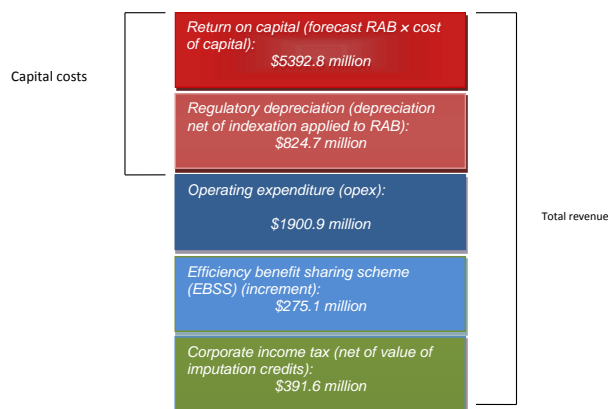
Capital costs

Return on capital (forecast RAB × cost of capital):
$5392.8 million

Regulatory depreciation (depreciation net of indexation applied to RAB):
$824.7 million

Operating expenditure (opex):
$1900.9 million

Efficiency benefit sharing scheme (EBSS) (increment):
$275.1 million

Corporate income tax (net of value of imputation credits):
$391.6 million

Total revenue